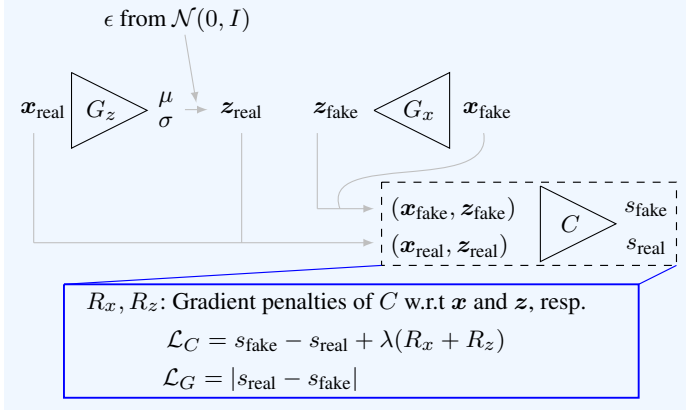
$\epsilon$ from $\mathcal{N}(0, I)$

$\boldsymbol{x}_{\text{real}}$ $G_z$ $\mu$ $\sigma$ $\boldsymbol{z}_{\text{real}}$ $\boldsymbol{z}_{\text{fake}}$ $G_x$ $\boldsymbol{x}_{\text{fake}}$

$(\boldsymbol{x}_{\text{fake}}, \boldsymbol{z}_{\text{fake}})$
$(\boldsymbol{x}_{\text{real}}, \boldsymbol{z}_{\text{real}})$
$C$
$s_{\text{fake}}$
$s_{\text{real}}$

$R_x, R_z$: Gradient penalties of $C$ w.r.t $\boldsymbol{x}$ and $\boldsymbol{z}$, resp.

$\mathcal{L}_C = s_{\text{fake}} - s_{\text{real}} + \lambda(R_x + R_z)$

$\mathcal{L}_G = |s_{\text{real}} - s_{\text{fake}}|$